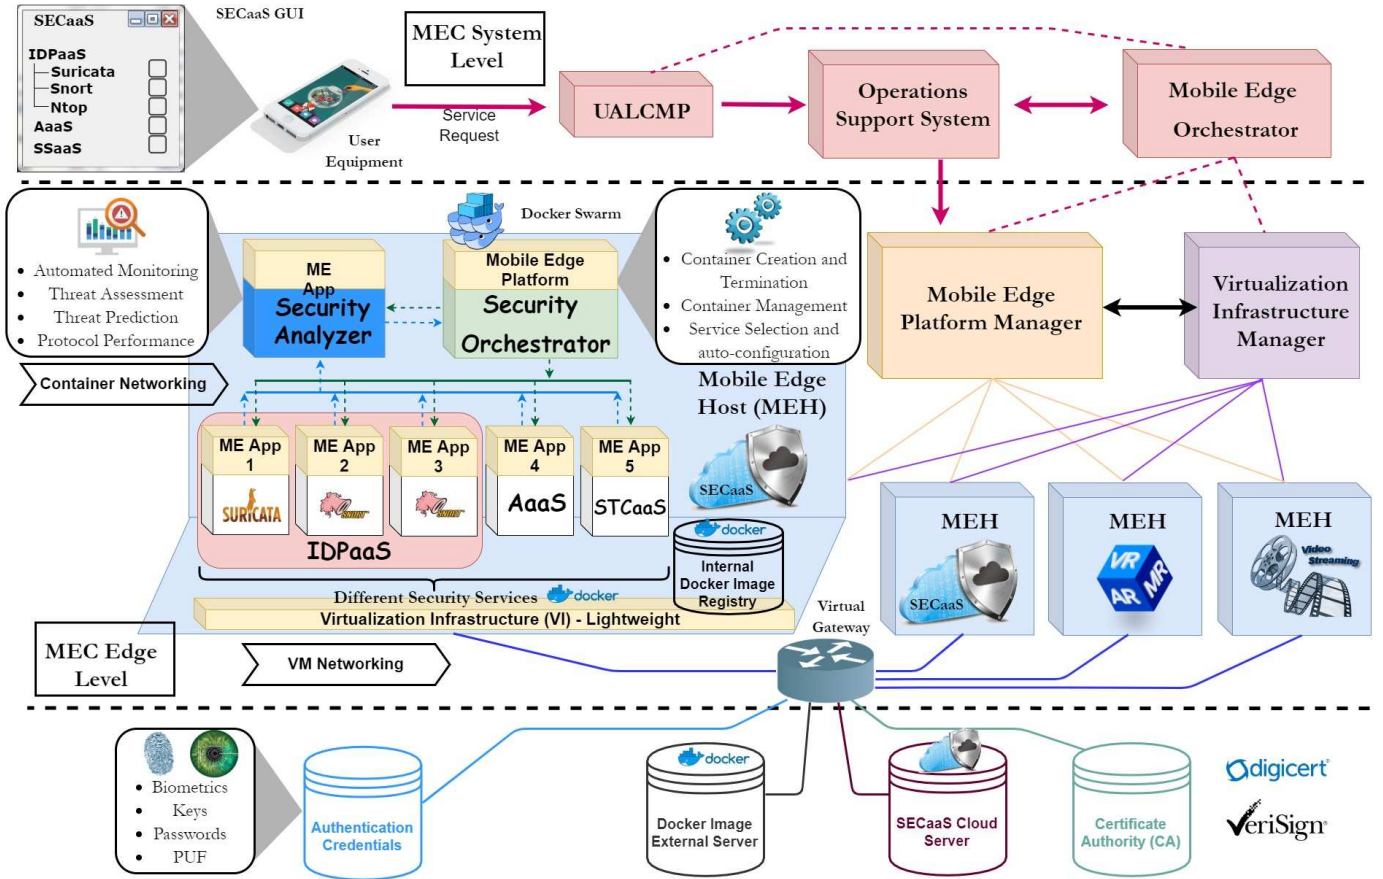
SECaaS

IDPaaS
Suricata
Snort
Ntop
AaaS
SSaaS

SECaaS GUI

User Equipment

MEC System Level

Service Request

UALCMP

Operations Support System

Mobile Edge Orchestrator

Automated Monitoring
Threat Assessment
Threat Prediction
Protocol Performance

Docker Swarm

ME App Security Analyzer

Mobile Edge Platform Security Orchestrator

Container Creation and Termination
Container Management
Service Selection and auto-configuration

Mobile Edge Platform Manager

Virtualization Infrastructure Manager

Container Networking

Mobile Edge Host (MEH)

ME App 1
SURICATA

ME App 2

ME App 3

ME App 4
AaaS

ME App 5
STCaaS

SECaaS

IDPaaS

docker
Internal Docker Image Registry

Different Security Services docker

Virtualization Infrastructure (VI) - Lightweight

MEH
SECaaS

MEH
VR AR MR

MEH
Video Streaming

Virtual Gateway

MEC Edge Level

VM Networking

Biometrics
Keys
Passwords
PUF

Authentication Credentials

docker
Docker Image External Server

SECaaS Cloud Server

Certificate Authority (CA)

digicert

VeriSign